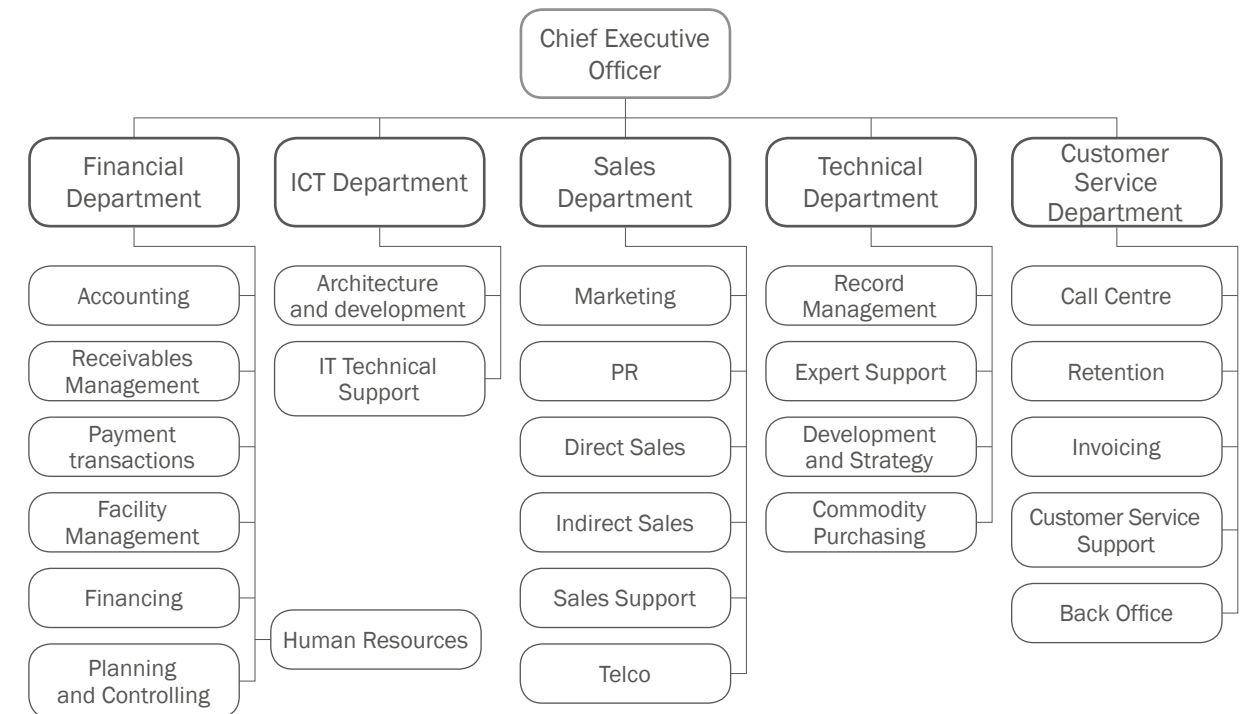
Chief Executive Officer

Financial Department

ICT Department

Sales Department

Technical Department

Customer Service Department

Accounting

Receivables Management

Payment transactions

Facility Management

Financing

Planning and Controlling

Architecture and development

IT Technical Support

Human Resources

Marketing

PR

Direct Sales

Indirect Sales

Sales Support

Telco

Record Management

Expert Support

Development and Strategy

Commodity Purchasing

Call Centre

Retention

Invoicing

Customer Service Support

Back Office